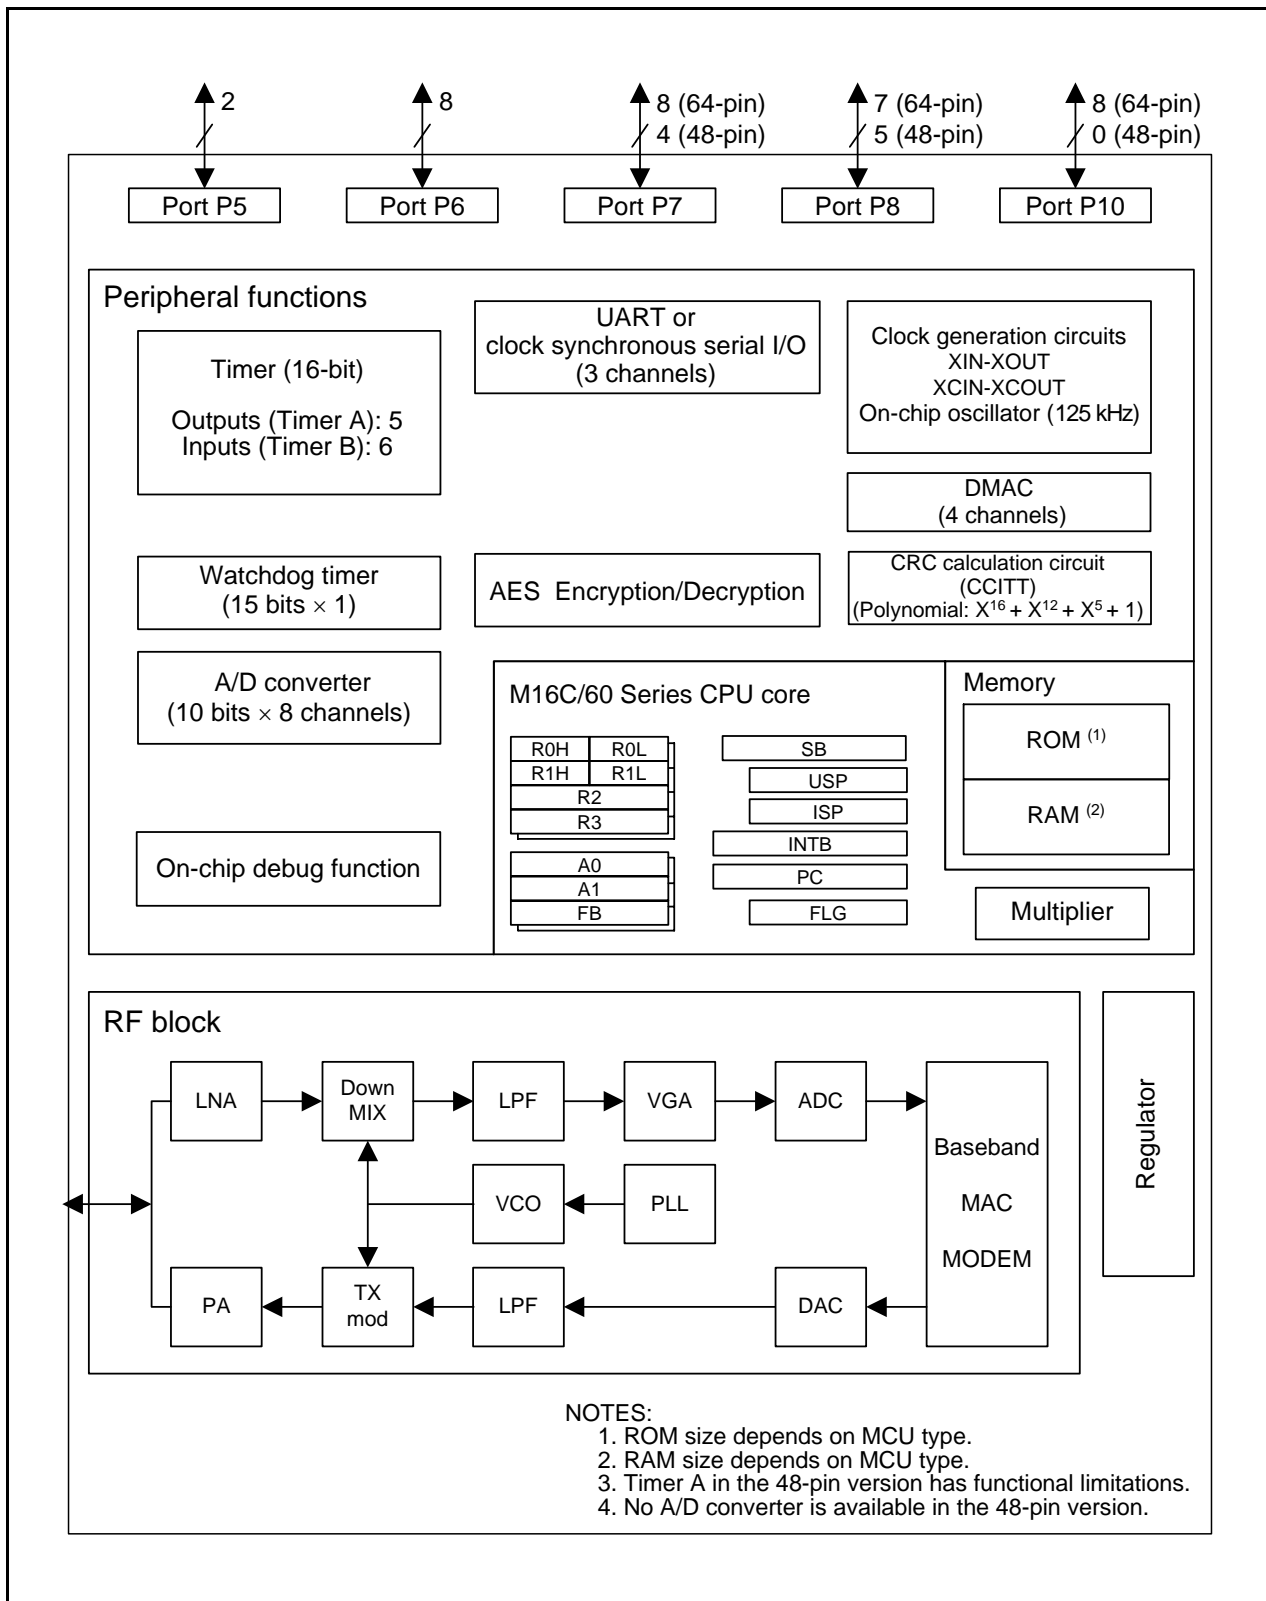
2
8
8 (64-pin)
4 (48-pin)
7 (64-pin)
5 (48-pin)
8 (64-pin)
0 (48-pin)

Port P5
Port P6
Port P7
Port P8
Port P10

Peripheral functions

Timer (16-bit)

Outputs (Timer A): 5
Inputs (Timer B): 6

UART or
clock synchronous serial I/O
(3 channels)

Clock generation circuits
XIN-XOUT
XCIN-XCOUT
On-chip oscillator (125 kHz)

DMAC
(4 channels)

Watchdog timer
(15 bits $\times$ 1)

AES Encryption/Decryption

CRC calculation circuit
(CCITT)
(Polynomial: $X^{16} + X^{12} + X^5 + 1$)

A/D converter
(10 bits $\times$ 8 channels)

M16C/60 Series CPU core

R0H R0L
R1H R1L
R2
R3
A0
A1
FB

SB
USP
ISP
INTB
PC
FLG

Memory
ROM $^{(1)}$
RAM $^{(2)}$

On-chip debug function

Multiplier

RF block

LNA
Down MIX
LPF
VGA
ADC
VCO
PLL
PA
TX mod
LPF
DAC
Baseband
MAC
MODEM

Regulator

NOTES:
1. ROM size depends on MCU type.
2. RAM size depends on MCU type.
3. Timer A in the 48-pin version has functional limitations.
4. No A/D converter is available in the 48-pin version.